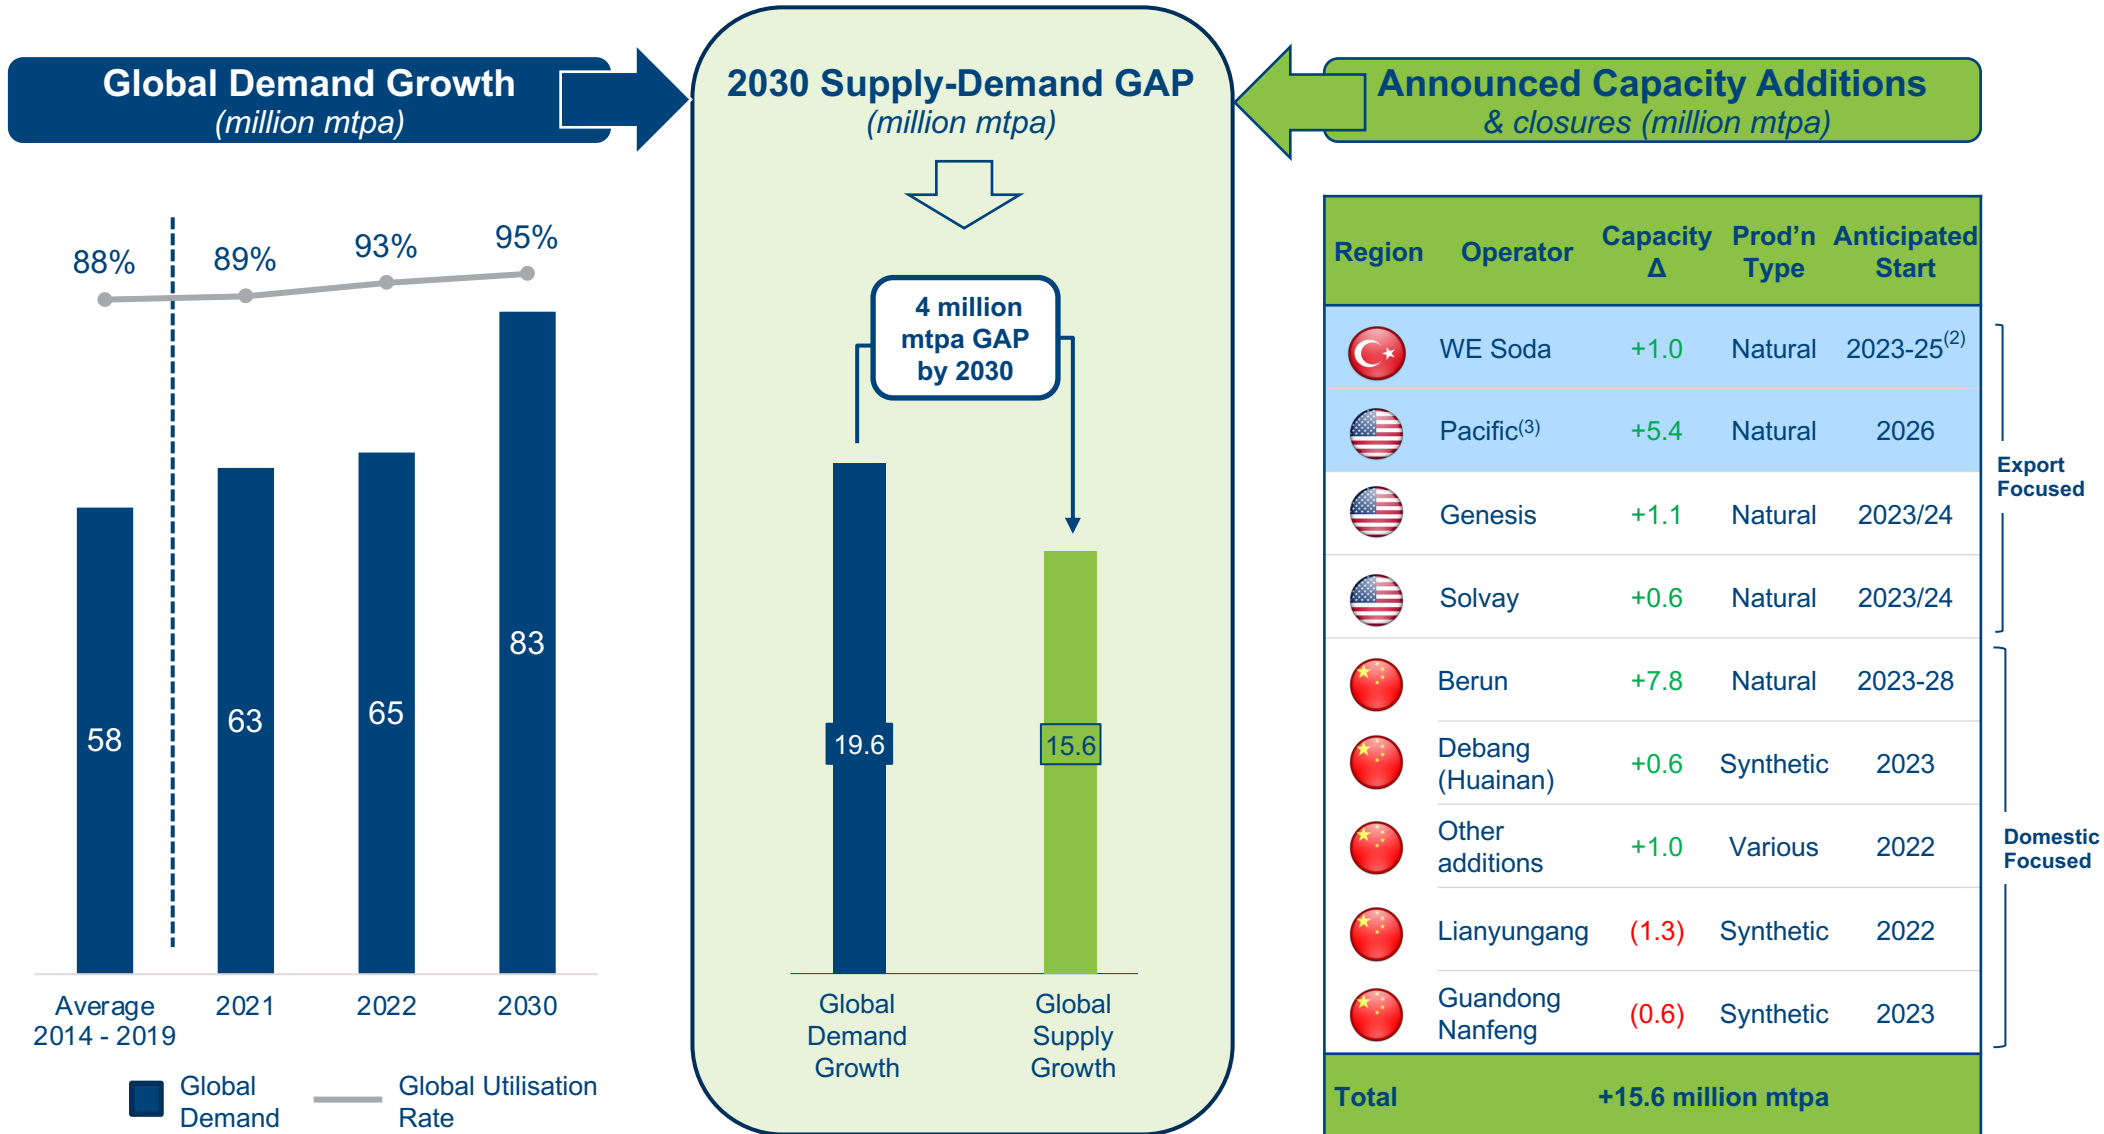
Global Demand Growth
(million mtpa)

88%
89%
93%
95%

58
63
65
83

Average 2014 - 2019
2021
2022
2030

Global Demand
Global Utilisation Rate

2030 Supply-Demand GAP
(million mtpa)

4 million mtpa GAP by 2030

19.6
15.6

Global Demand Growth
Global Supply Growth

Announced Capacity Additions
& closures (million mtpa)

| Region | Operator | Capacity Δ | Prod'n Type | Anticipated Start |
|---|---|---|---|---|
| | WE Soda | +1.0 | Natural | 2023-25$^{(2)}$ |
| | Pacific$^{(3)}$ | +5.4 | Natural | 2026 |
| | Genesis | +1.1 | Natural | 2023/24 |
| | Solvay | +0.6 | Natural | 2023/24 |
| | Berun | +7.8 | Natural | 2023-28 |
| | Debang (Huainan) | +0.6 | Synthetic | 2023 |
| | Other additions | +1.0 | Various | 2022 |
| | Lianyungang | (1.3) | Synthetic | 2022 |
| | Guandong Nanfeng | (0.6) | Synthetic | 2023 |
| Total | | +15.6 million mtpa | | |

Export Focused
Domestic Focused